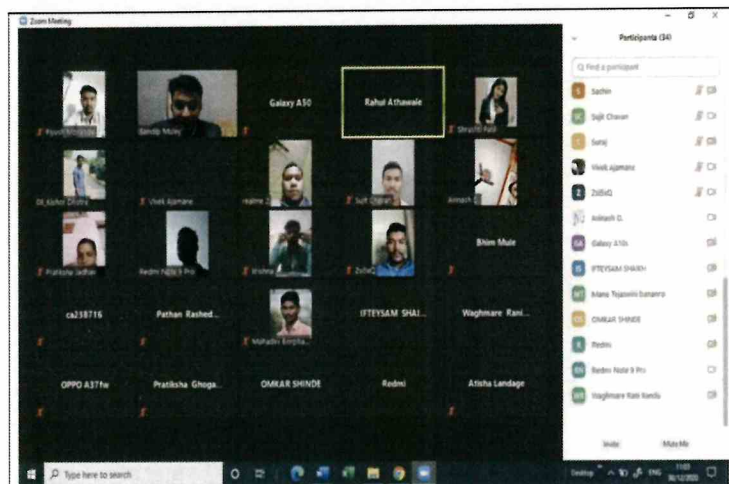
Zoom Meeting

Participants (34)

Find a participant

Sachin
Sajit Chavan
Suraj
Vivek Ajamane
ZsBisQ
Aniketh G.
Galaxy A10s
IFTEYSAM SHAIKH
Mane Tejaswini Sunanro
OMKAR SHINDE
Redmi
Redmi Note 9 Pro
Waghmare Rani Kendu

Invite
Mute Me

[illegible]
Sandip Muley
Galaxy A50
Rahul Athawale
Shruti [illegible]
Dr_Kishor Zhotre
Vivek Ajamane
realme 2
Sujit Chavan
Avinash G.
Pratiksha Jadhav
Redmi Note 9 Pro
Krishna
ZsBisQ
Bhim Mule
ca238716
Pathan Rashed...
Mahadev Borgilla
IFTEYSAM SHAI...
Waghmare Rani...
OPPO A37fw
Pratiksha Ghoga...
OMKAR SHINDE
Redmi
Atisha Landage

Type here to search
Desktop
ENG
11:03
30/12/2020